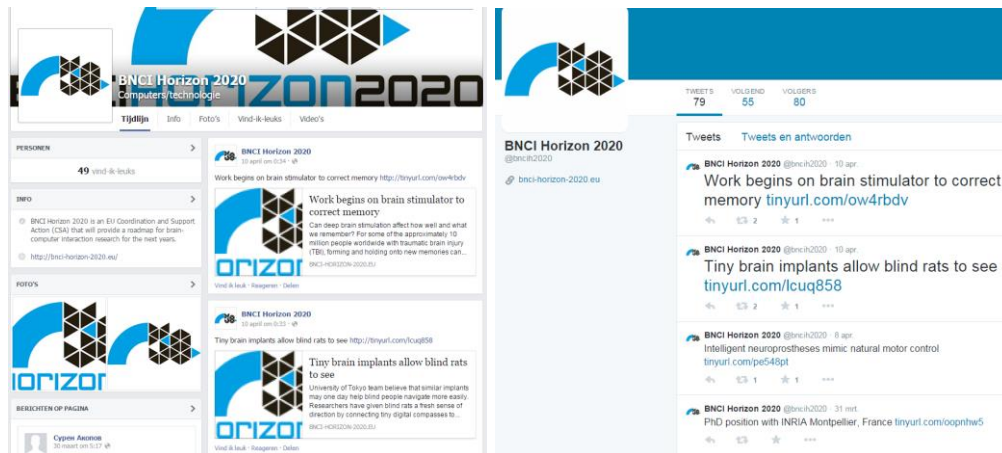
BNCI Horizon 2020
Computers/technologie

IZON2020

Tijdlijn Info Foto's Vind-ik-leuks Video's

PERSONEN

49 vind-ik-leuks

INFO

BNCI Horizon 2020 is an EU Coordination and Support Action (CSA) that will provide a roadmap for brain-computer interaction research for the next years.

http://bnci-horizon-2020.eu/

FOTO'S

IORIZOR

BERICHTEN OP PAGINA

Сурен Акопов
30 maart om 5:17

BNCI Horizon 2020
10 april om 0:24

Work begins on brain stimulator to correct memory http://tinyurl.com/ow4rbdv

Work begins on brain stimulator to correct memory

Can deep brain stimulation affect how well and what we remember? For some of the approximately 10 million people worldwide with traumatic brain injury (TBI), forming and holding onto new memories can...

BNCI-HORIZON-2020.EU

ORIZON

Vind-ik-leuk · Reageren · Delen

BNCI Horizon 2020
10 april om 0:22

Tiny brain implants allow blind rats to see http://tinyurl.com/lcuq858

Tiny brain implants allow blind rats to see

University of Tokyo team believe that similar implants may one day help blind people navigate more easily. Researchers have given blind rats a fresh sense of direction by connecting tiny digital compasses to...

BNCI-HORIZON-2020.EU

ORIZON

BNCI Horizon 2020
@bncih2020

bnci-horizon-2020.eu

TWEETS 79
VOLGEND 55
VOLGERS 80

Tweets Tweets en antwoorden

BNCI Horizon 2020 @bncih2020 · 10 apr.
Work begins on brain stimulator to correct memory tinyurl.com/ow4rbdv
2 1

BNCI Horizon 2020 @bncih2020 · 10 apr.
Tiny brain implants allow blind rats to see tinyurl.com/lcuq858
2 1

BNCI Horizon 2020 @bncih2020 · 8 apr.
Intelligent neuroprostheses mimic natural motor control tinyurl.com/pe548pt
1 1

BNCI Horizon 2020 @bncih2020 · 31 mrt.
PhD position with INRIA Montpellier, France tinyurl.com/oopnhw5